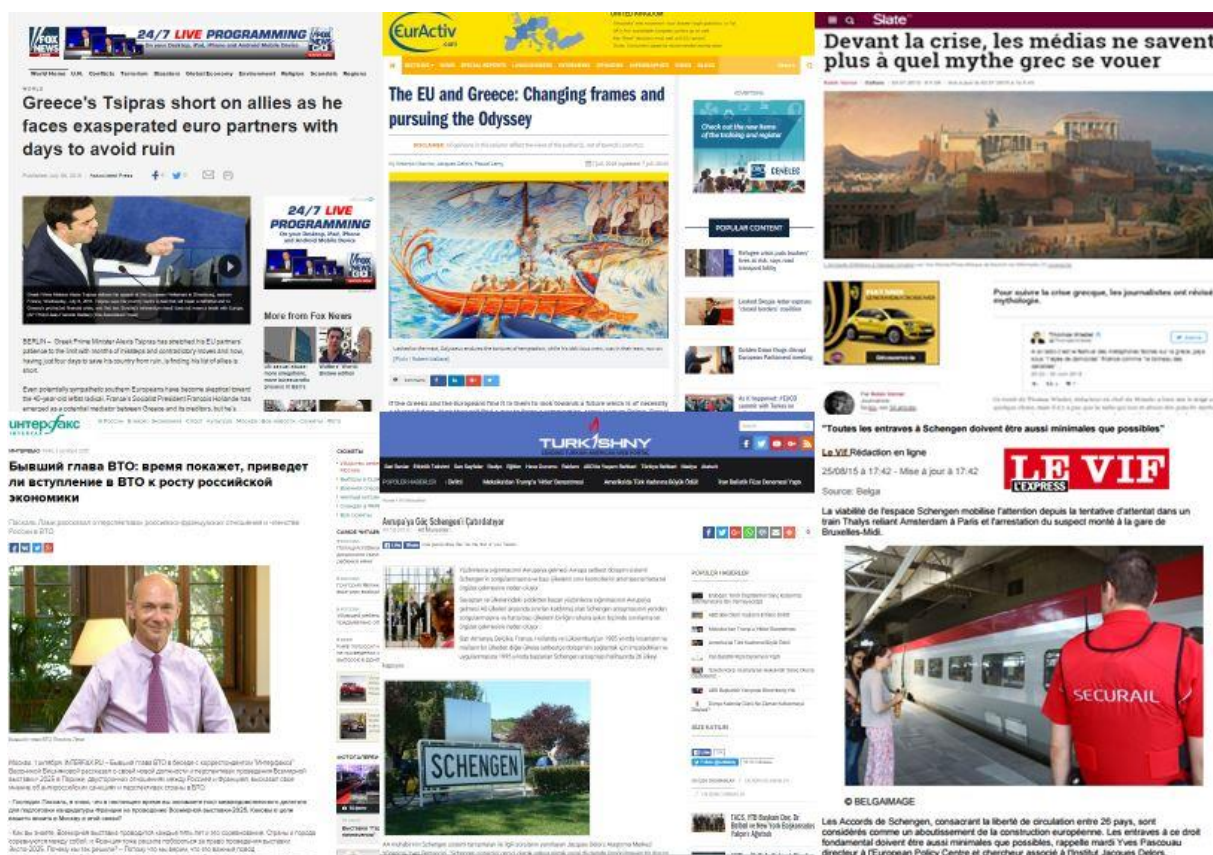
FOX NEWS 24/7 LIVE PROGRAMMING

World Home U.S. Conflicts Terrorism Disasters Global Economy Environment Religion Scandals Regions

WORLD

Greece's Tsipras short on allies as he faces exasperated euro partners with days to avoid ruin

24/7 LIVE PROGRAMMING On your Desktop, iPad, iPhone and Android Mobile Device

More from Fox News

BERLIN – Greek Prime Minister Alexis Tsipras has stretched his EU partners' patience to the limit with months of invective and contradictory moves and now, having just four days to save his country from ruin, is finding his list of allies is short.

Even potentially sympathetic southern Europeans have become skeptical toward the 40-year-old leftist radical. France's Socialist President Francois Hollande has emerged as a potential mediator between Greece and its creditors, but he's

EurActiv.com

The EU and Greece: Changing frames and pursuing the Odyssey

Check out the new items of the training and register

CENELEC

POPULAR CONTENT

Slate

Devant la crise, les médias ne savent plus à quel mythe grec se vouer

Pour suivre la crise grecque, les journalistes ont révisé leur mythologie.

ИНТЕРФАКС

Бывший глава ВТО: время покажет, приведет ли вступление в ВТО к росту российской экономики

TURKISHNY

Avrupa'ya Göç Schengen'i Çatırdatıyor

SCHENGEN

POPÜLER HABERLER

"Toutes les entraves à Schengen doivent être aussi minimales que possibles"

Le Vif Rédaction en ligne

25/08/15 à 17:42 - Mise à jour à 17:42

Source: Belga

LE VIF L'EXPRESS

La viabilité de l'espace Schengen mobilise l'attention depuis la tentative d'attentat dans un train Thalys reliant Amsterdam à Paris et l'arrestation du suspect monté à la gare de Bruxelles-Midi.

SECURAIL

© BELGAIMAGE

Les Accords de Schengen, consacrant la liberté de circulation entre 26 pays, sont considérés comme un aboutissement de la construction européenne. Les entraves à ce droit fondamental doivent être aussi minimales que possibles, rappelle mardi Yves Pascouau directeur à l'European Policy Centre et chercheur associé à l'Institut Jacques Delors.